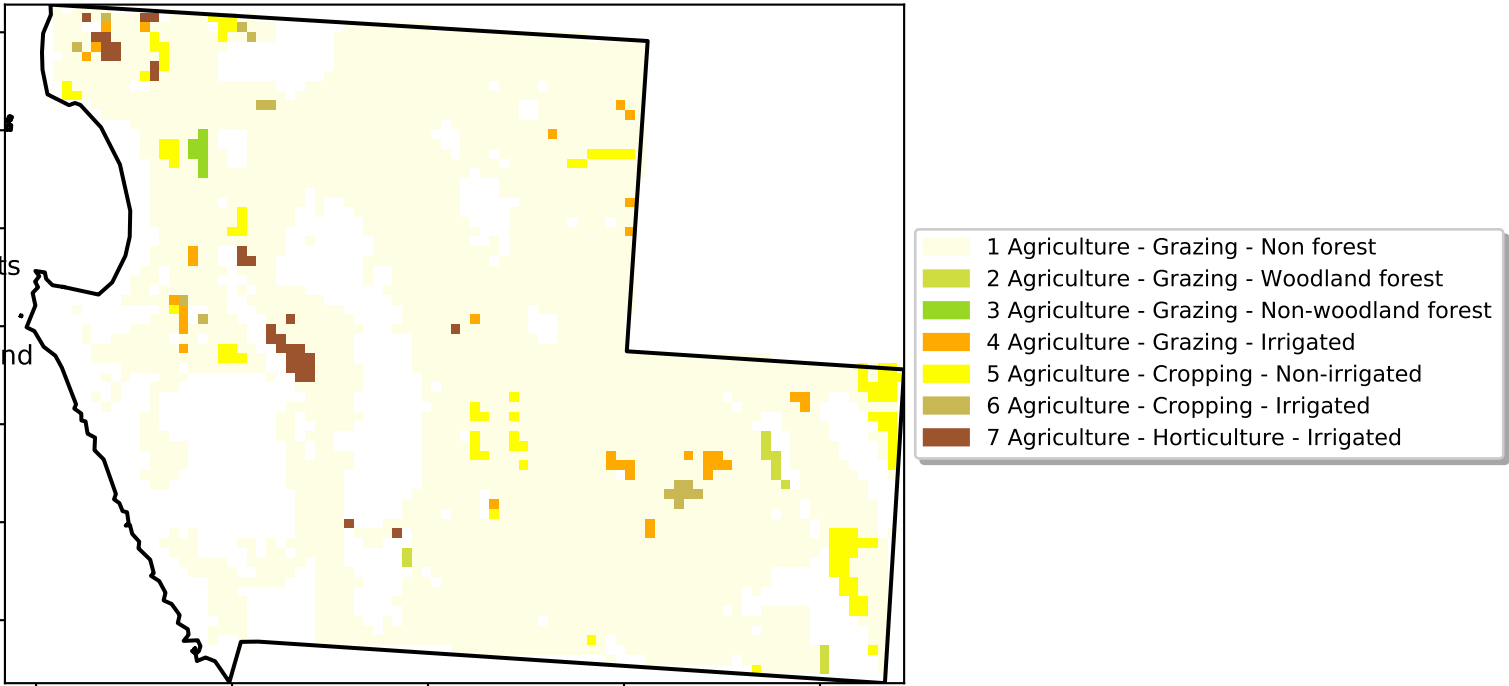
ts

nd

1 Agriculture - Grazing - Non forest
2 Agriculture - Grazing - Woodland forest
3 Agriculture - Grazing - Non-woodland forest
4 Agriculture - Grazing - Irrigated
5 Agriculture - Cropping - Non-irrigated
6 Agriculture - Cropping - Irrigated
7 Agriculture - Horticulture - Irrigated